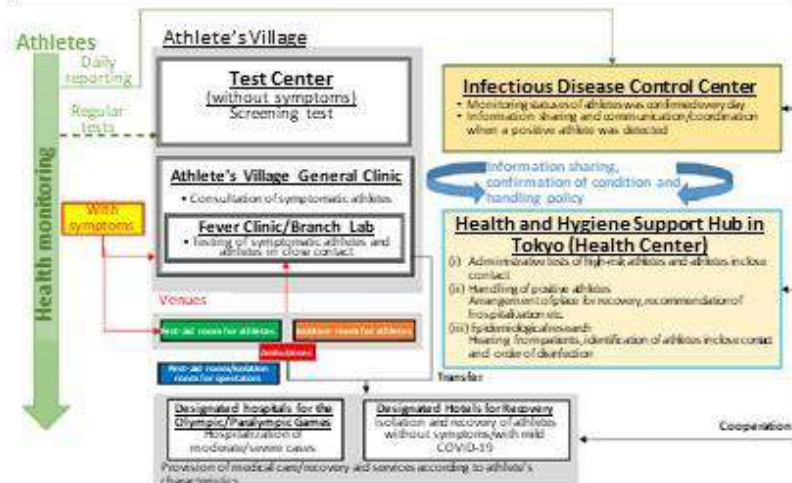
Athletes

Daily reporting

Regular tests

Health monitoring

With symptoms

Athlete's Village

Test Center
(without symptoms)
Screening test

Athlete's Village General Clinic
• Consultation of symptomatic athletes

Fever Clinic/Branch Lab
• Testing of symptomatic athletes and athletes in close contact

Venues

First-aid rooms for athletes

Isolation rooms for athletes

Ambulances

First-aid rooms/isolation rooms for spectators

Transfer

Infectious Disease Control Center
• Monitoring statuses of athletes was confirmed every day
• Information sharing and communication/coordination when a positive athlete was detected

Information sharing, confirmation of condition and handling policy

Health and Hygiene Support Hub in Tokyo (Health Center)
(i) Administrative tests of high-risk athletes and athletes in close contact
(ii) Handling of positive athletes
Arrangement of place for recovery, recommendation of hospitalisation etc.
(iii) Epidemiological research
Hearing from patients, identification of athletes in close contact and order of disinfection

Designated hospitals for the Olympic/Paralympic Games
Hospitalisation of moderate/severe cases

Designated Hotels for Recovery
Isolation and recovery of athletes without symptoms/with mild COVID-19

Cooperation

Provision of medical care/recovery and services according to athlete's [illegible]